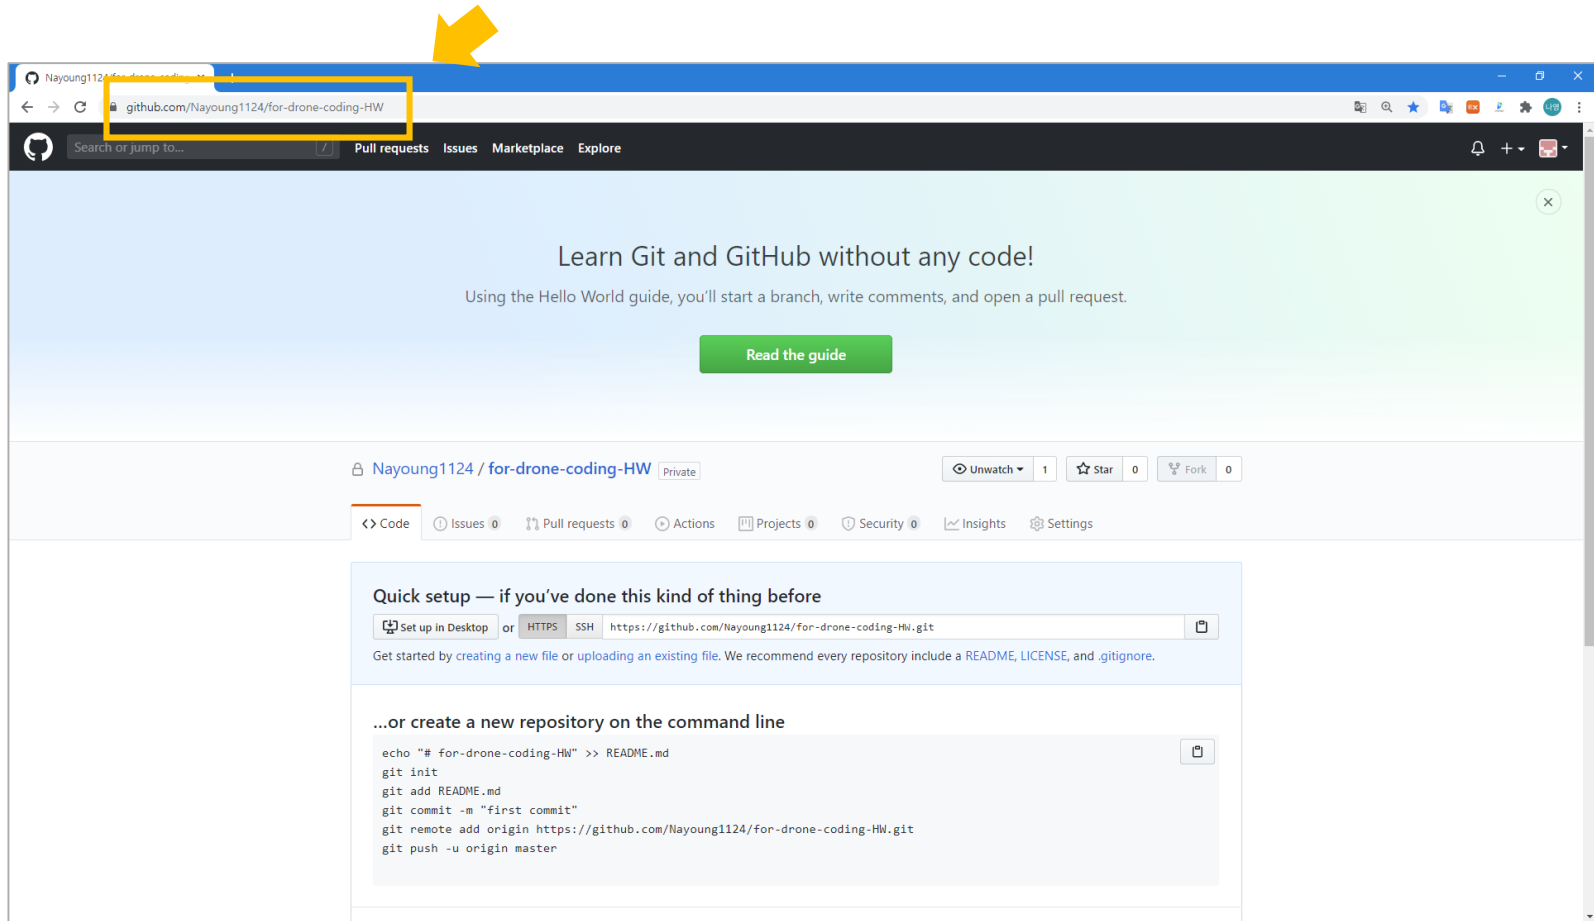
Nayoung112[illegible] ×

github.com/Nayoung1124/for-drone-coding-HW

Search or jump to... /

Pull requests Issues Marketplace Explore

×

Learn Git and GitHub without any code!

Using the Hello World guide, you'll start a branch, write comments, and open a pull request.

Read the guide

Nayoung1124 / for-drone-coding-HW Private

Unwatch 1 Star 0 Fork 0

<> Code Issues 0 Pull requests 0 Actions Projects 0 Security 0 Insights Settings

Quick setup — if you've done this kind of thing before

Set up in Desktop or HTTPS SSH https://github.com/Nayoung1124/for-drone-coding-HW.git

Get started by creating a new file or uploading an existing file. We recommend every repository include a README, LICENSE, and .gitignore.

...or create a new repository on the command line

echo "# for-drone-coding-HW" >> README.md
git init
git add README.md
git commit -m "first commit"
git remote add origin https://github.com/Nayoung1124/for-drone-coding-HW.git
git push -u origin master